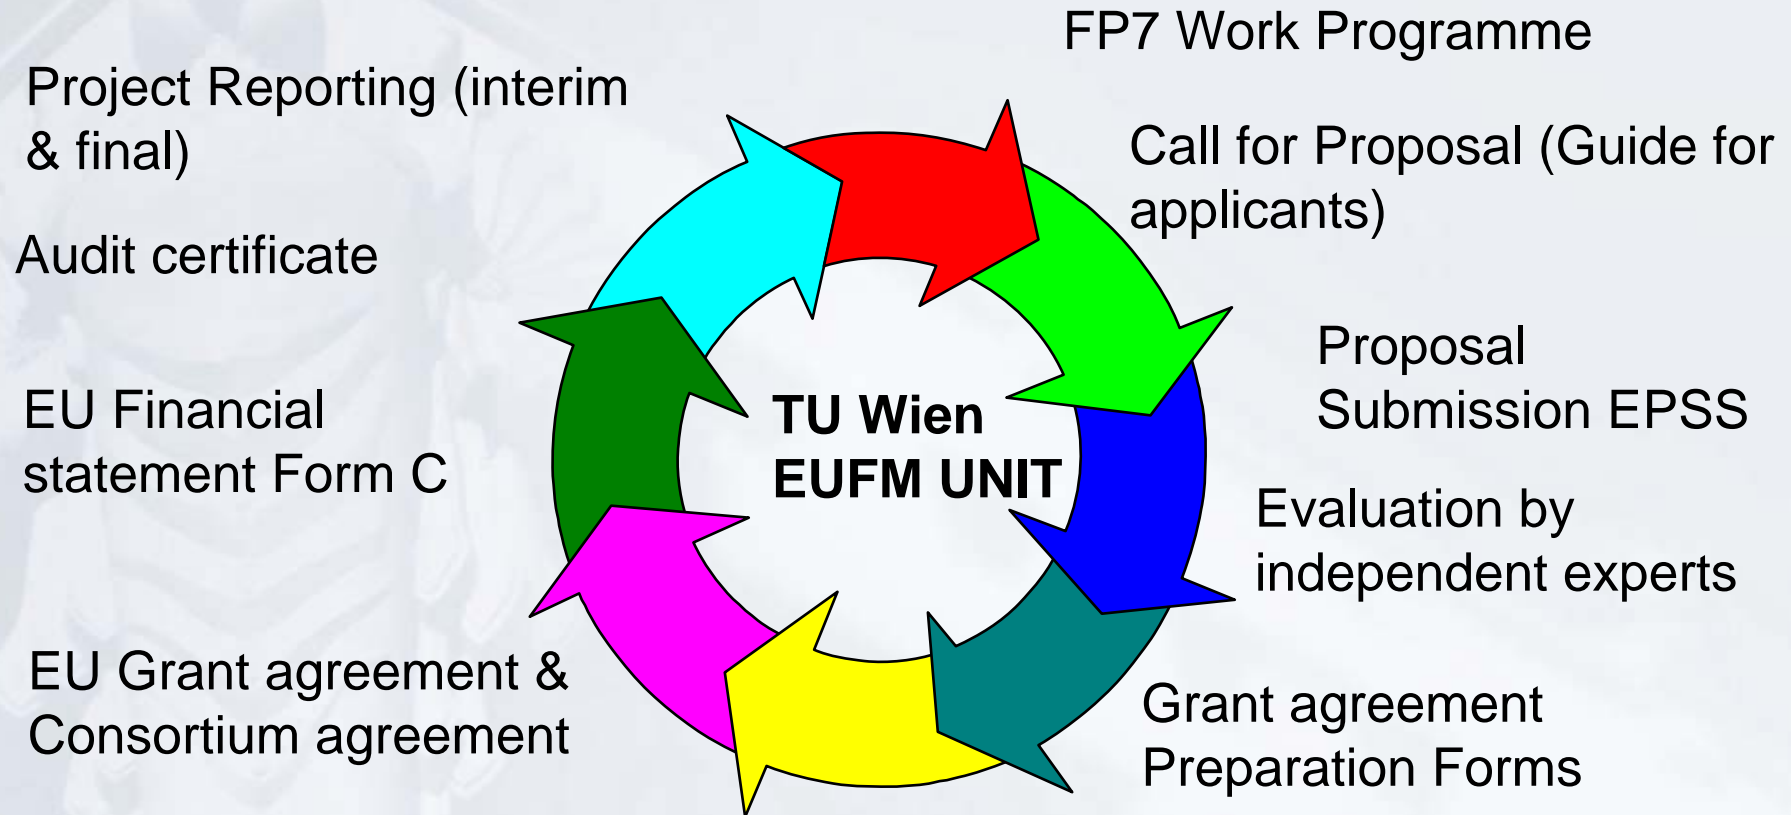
FP7 Work Programme

Project Reporting (interim & final)

Call for Proposal (Guide for applicants)

Audit certificate

Proposal Submission EPSS

EU Financial statement Form C

TU Wien EUFM UNIT

Evaluation by independent experts

EU Grant agreement & Consortium agreement

Grant agreement Preparation Forms